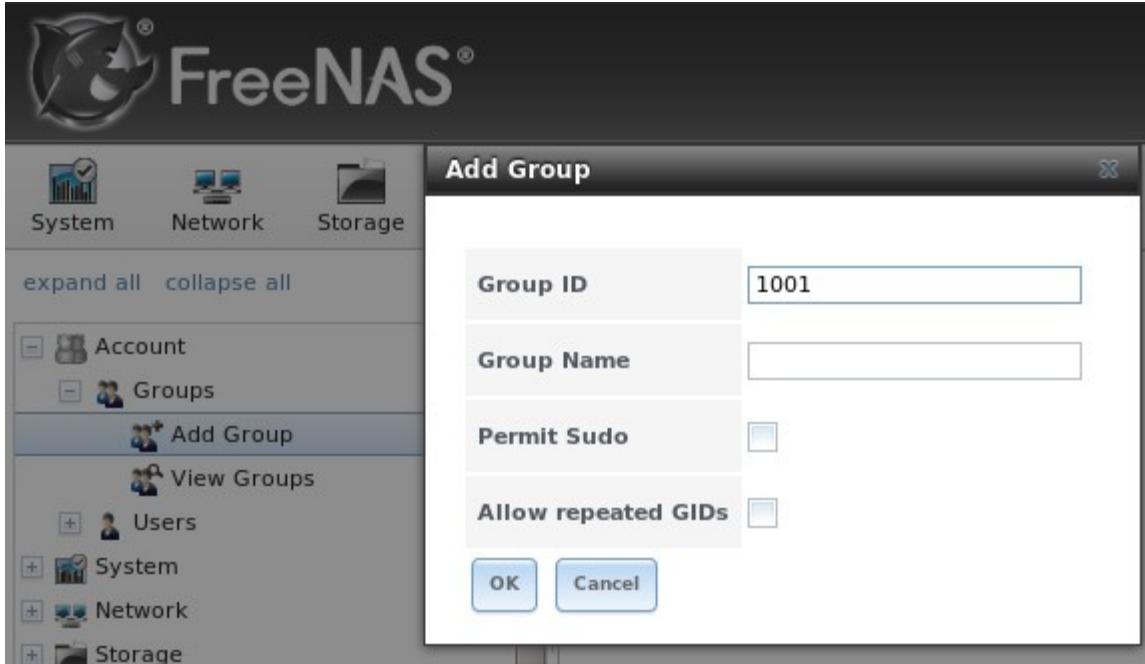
FreeNAS®

System Network Storage

expand all collapse all

Account
Groups
Add Group
View Groups
Users
System
Network
Storage

Add Group

| Group ID | 1001 |
|---|---|
| Group Name | |
| Permit Sudo | |
| Allow repeated GIDs | |

OK Cancel